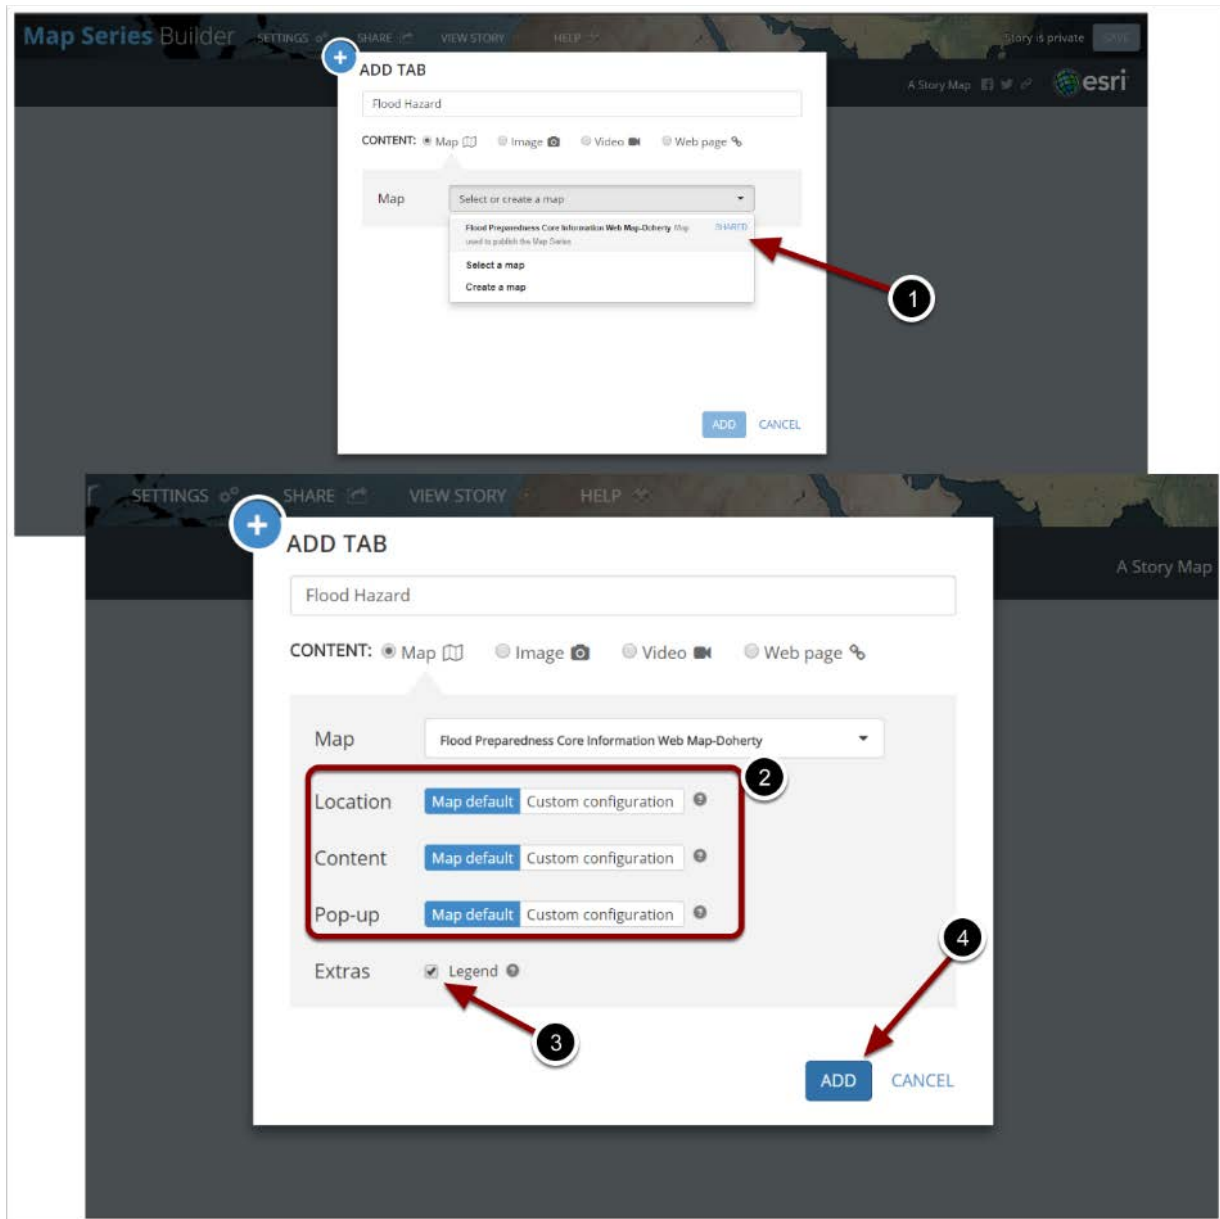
Map Series Builder SETTINGS SHARE VIEW STORY HELP Story is private SAVE

A Story Map esri

ADD TAB

Flood Hazard

CONTENT: Map Image Video Web page

Map Select or create a map

Flood Preparedness Core Information Web Map-Doherty Map SHARED
used to publish the Map Series

Select a map

Create a map

1

ADD CANCEL

SETTINGS SHARE VIEW STORY HELP

A Story Map

ADD TAB

Flood Hazard

CONTENT: Map Image Video Web page

Map Flood Preparedness Core Information Web Map-Doherty

2

Location Map default Custom configuration

Content Map default Custom configuration

Pop-up Map default Custom configuration

4

Extras Legend

3

ADD CANCEL